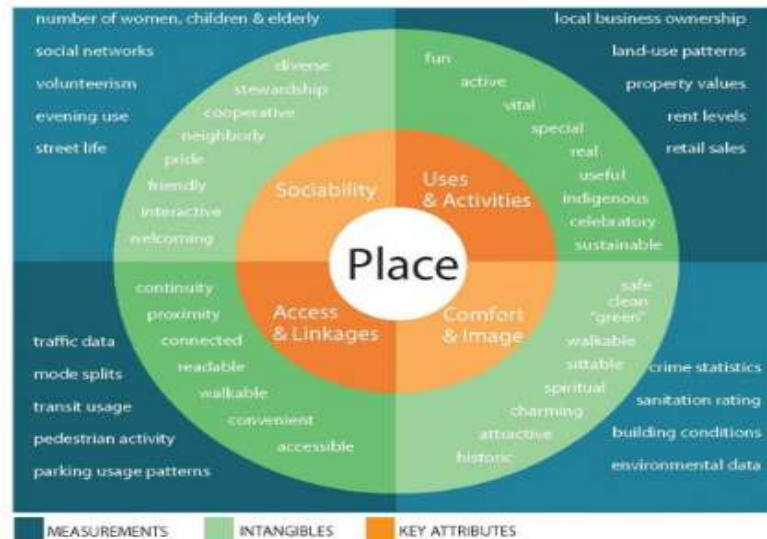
number of women, children & elderly
social networks
volunteerism
evening use
street life

diverse
stewardship
cooperative
neighborly
pride
friendly
interactive
welcoming

Sociability

local business ownership
land-use patterns
property values
rent levels
retail sales

fun
active
vital
special
real
useful
indigenous
celebratory
sustainable

Uses & Activities

Place

continuity
proximity
connected
readable
walkable
convenient
accessible

Access & Linkages

traffic data
mode splits
transit usage
pedestrian activity
parking usage patterns

safe
clean
"green"
walkable
sittable
spiritual
charming
attractive
historic

Comfort & Image

crime statistics
sanitation rating
building conditions
environmental data

MEASUREMENTS
INTANGIBLES
KEY ATTRIBUTES